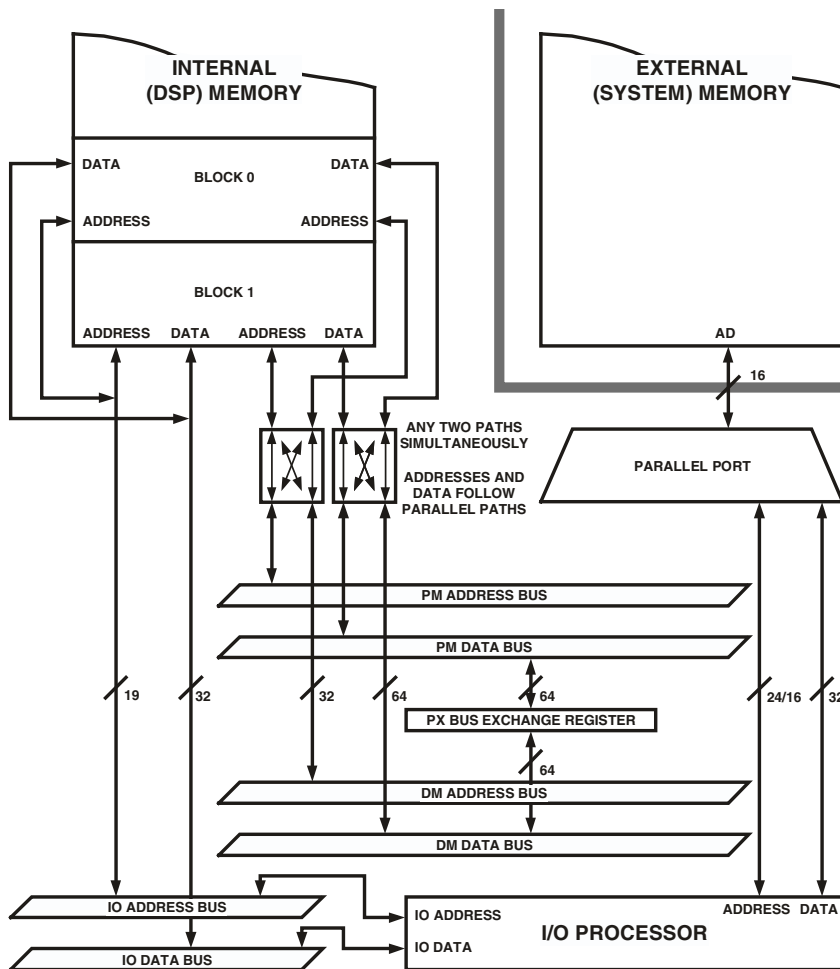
INTERNAL
(DSP) MEMORY

DATA
BLOCK 0
DATA
ADDRESS
ADDRESS

BLOCK 1
ADDRESS DATA ADDRESS DATA

EXTERNAL
(SYSTEM) MEMORY

AD

16

ANY TWO PATHS SIMULTANEOUSLY

ADDRESSES AND DATA FOLLOW PARALLEL PATHS

PARALLEL PORT

PM ADDRESS BUS

PM DATA BUS

19
32
32
64
64
24/16
32

PX BUS EXCHANGE REGISTER

64

DM ADDRESS BUS

DM DATA BUS

IO ADDRESS BUS

IO DATA BUS

IO ADDRESS
IO DATA
I/O PROCESSOR
ADDRESS DATA